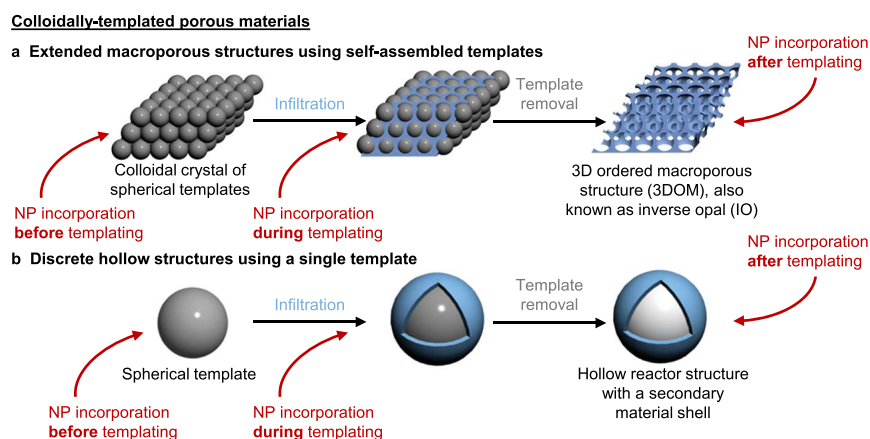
Colloidally-templated porous materials

a Extended macroporous structures using self-assembled templates

NP incorporation after templating

Infiltration

Template removal

Colloidal crystal of spherical templates

3D ordered macroporous structure (3DOM), also known as inverse opal (IO)

NP incorporation before templating

NP incorporation during templating

b Discrete hollow structures using a single template

NP incorporation after templating

Infiltration

Template removal

Spherical template

Hollow reactor structure with a secondary material shell

NP incorporation before templating

NP incorporation during templating